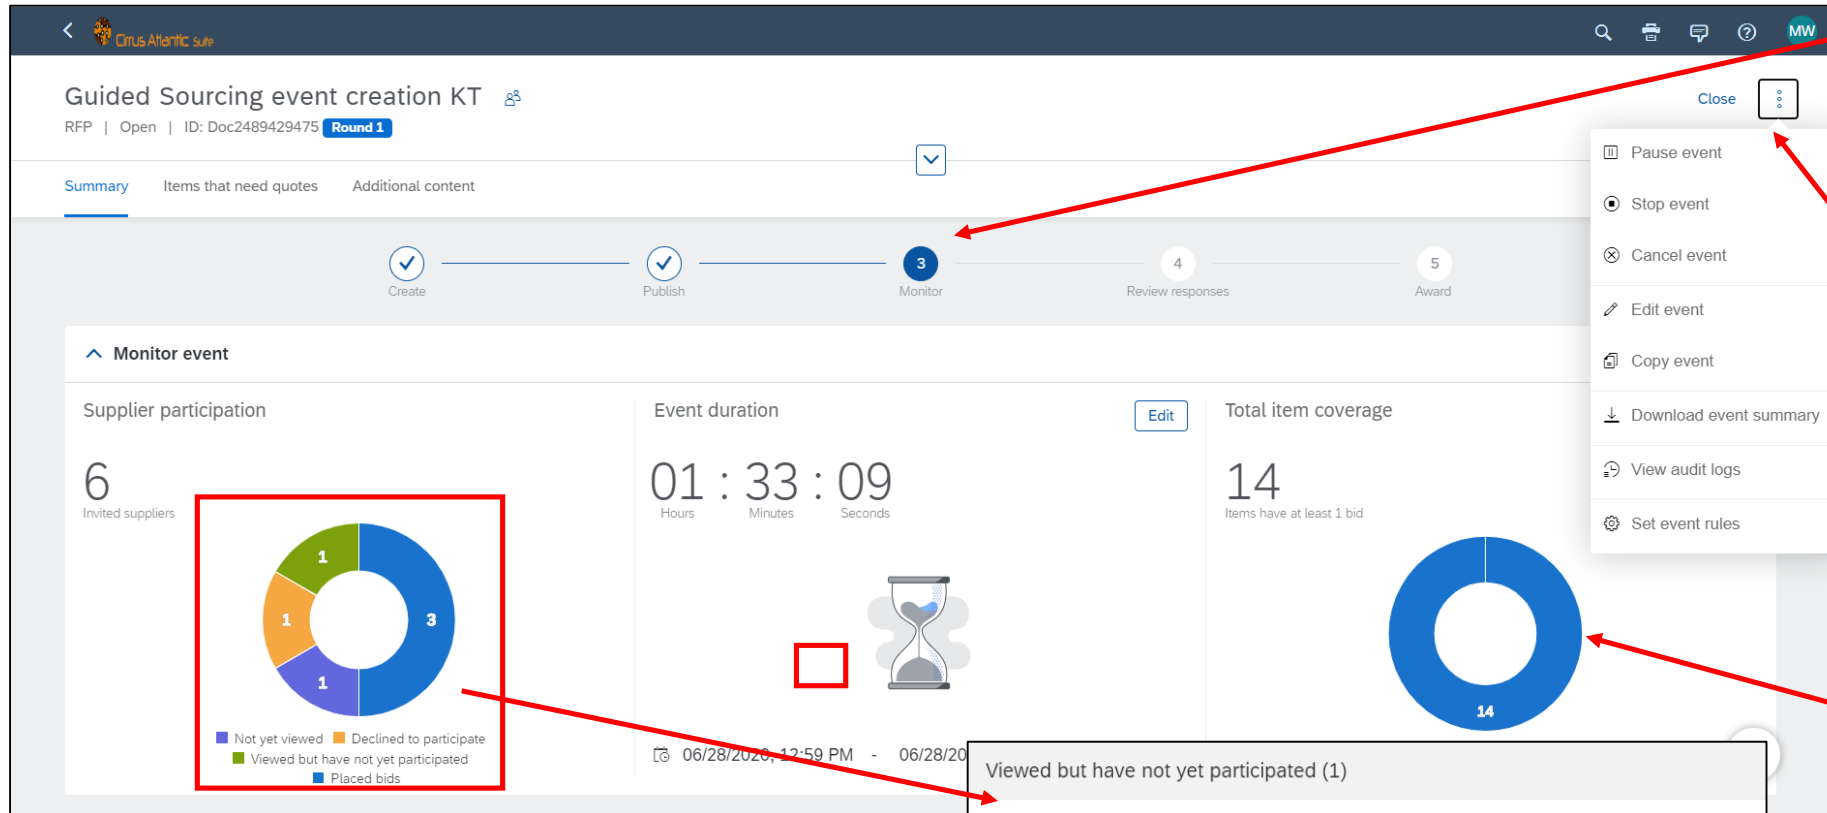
Cirrus Atlantic Suite

MW

Guided Sourcing event creation KT

RFP | Open | ID: Doc2489429475 Round 1

Close

Summary Items that need quotes Additional content

Create Publish 3 Monitor 4 Review responses 5 Award

Pause event
Stop event
Cancel event
Edit event
Copy event
Download event summary
View audit logs
Set event rules

Monitor event

Supplier participation

6
Invited suppliers

1
1
3
1

Not yet viewed Declined to participate
Viewed but have not yet participated
Placed bids

Event duration

Edit

01 : 33 : 09
Hours Minutes Seconds

06/28/2020, 12:59 PM - 06/28/20

Total item coverage

14
Items have at least 1 bid

14

Viewed but have not yet participated (1)